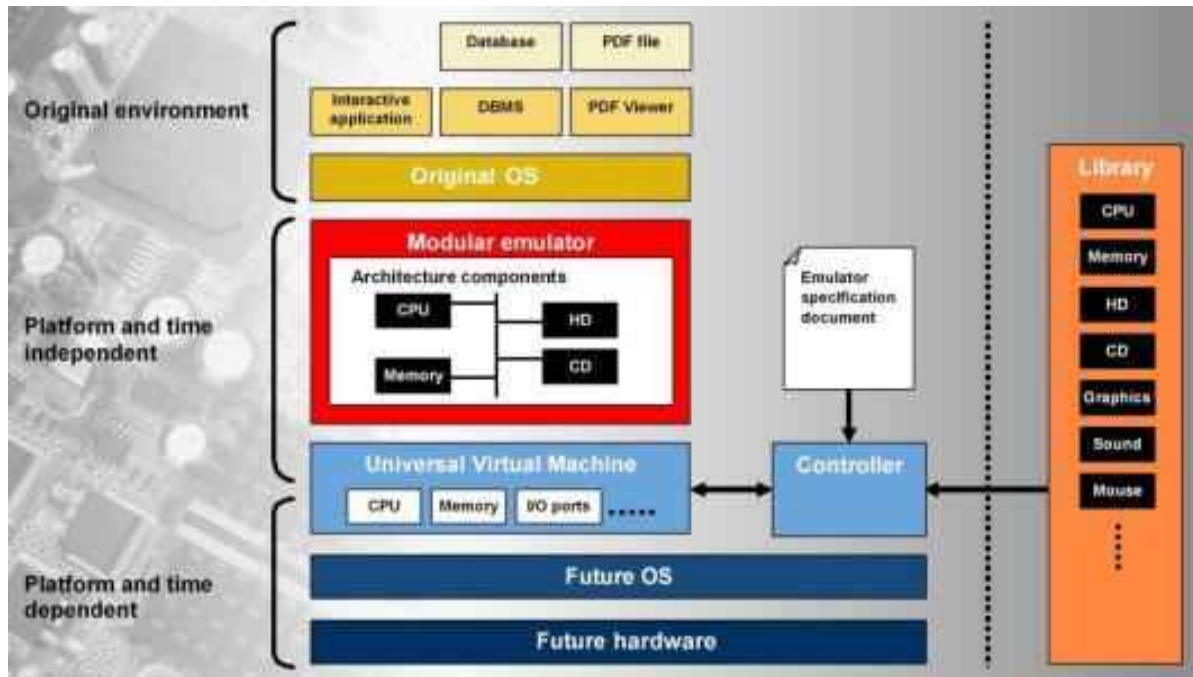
Original environment

Database

PDF file

Interactive application

DBMS

PDF Viewer

Original OS

Platform and time independent

Modular emulator

Architecture components

CPU

HD

CD

Memory

Emulator specification document

Universal Virtual Machine

CPU

Memory

I/O ports

Controller

Platform and time dependent

Future OS

Future hardware

Library

CPU

Memory

HD

CD

Graphics

Sound

Mouse